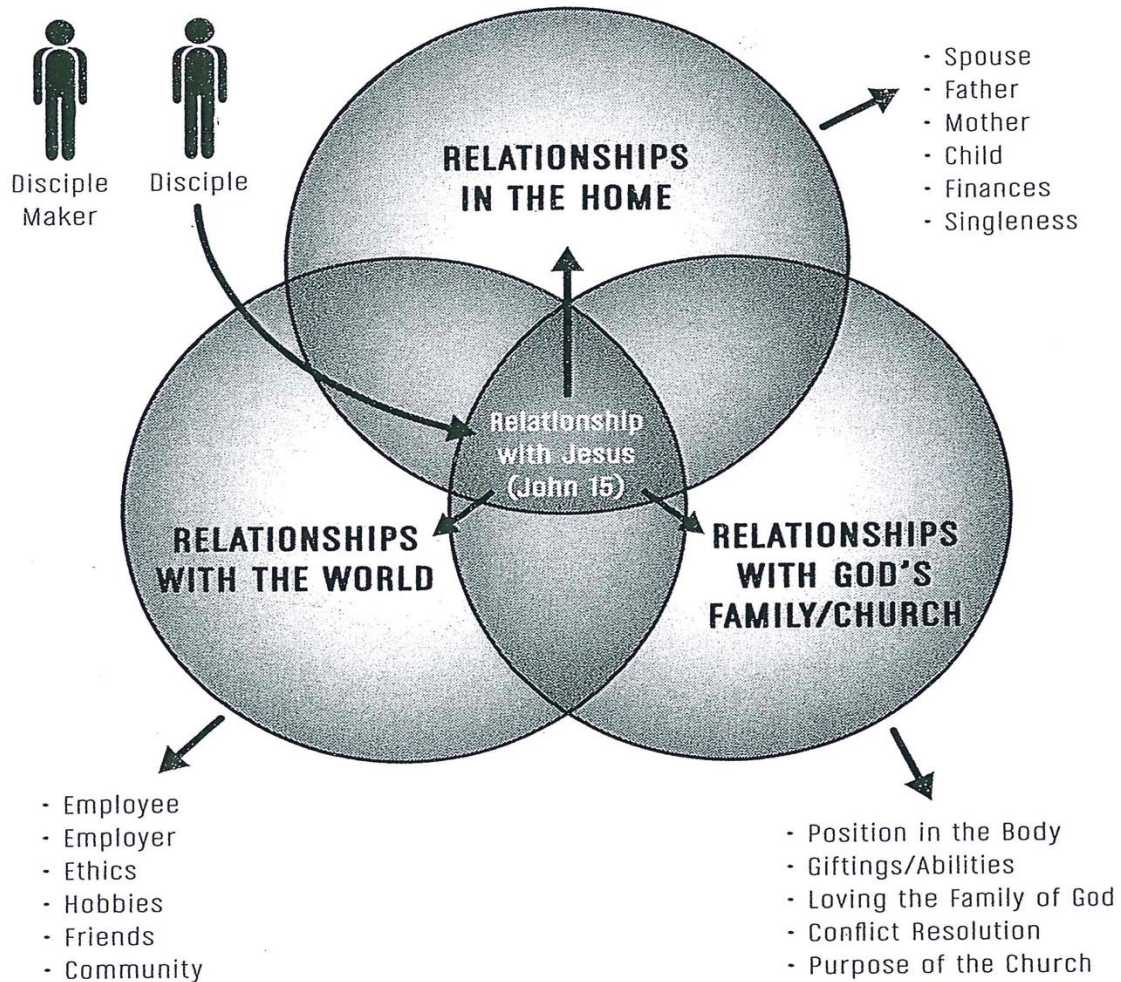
Disciple Maker

Disciple

RELATIONSHIPS IN THE HOME

- Spouse
- Father
- Mother
- Child
- Finances
- Singleness

Relationship with Jesus (John 15)

RELATIONSHIPS WITH THE WORLD

RELATIONSHIPS WITH GOD'S FAMILY/CHURCH

- Employee
- Employer
- Ethics
- Hobbies
- Friends
- Community

- Position in the Body
- Giftings/Abilities
- Loving the Family of God
- Conflict Resolution
- Purpose of the Church